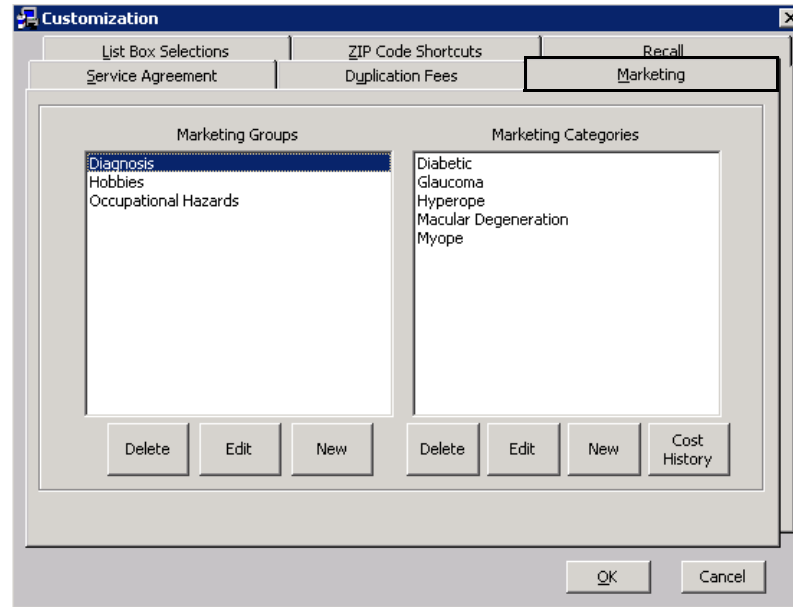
Customization

List Box Selections
ZIP Code Shortcuts
Recall
Service Agreement
Duplication Fees
Marketing

Marketing Groups
Diagnosis
Hobbies
Occupational Hazards

Marketing Categories
Diabetic
Glaucoma
Hyperope
Macular Degeneration
Myope

Delete
Edit
New
Delete
Edit
New
Cost History

OK
Cancel